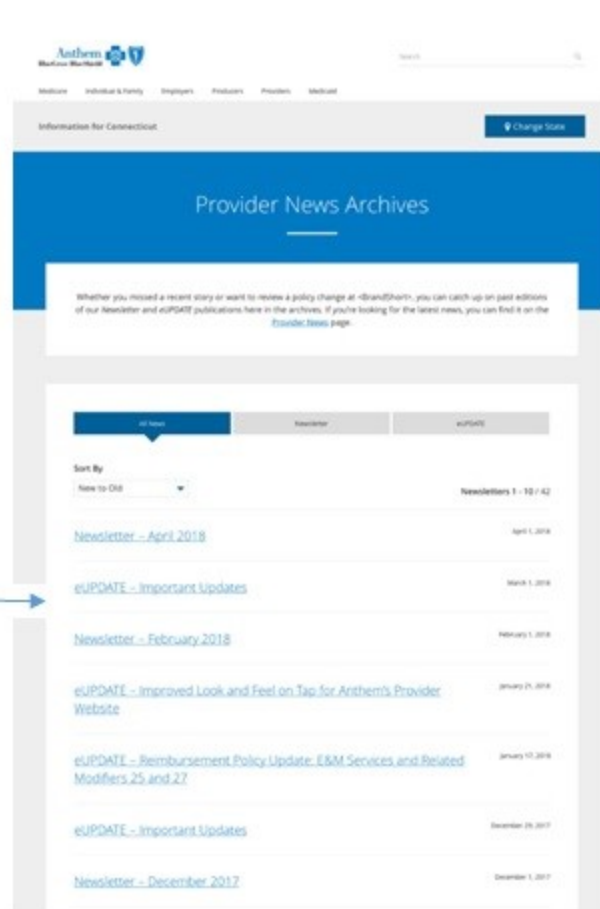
Anthem
BlueCross BlueShield

Search

Medicare Individual & Family Employers Producers Providers Medicaid

Information for Connecticut

Change State

Provider News Archives

Whether you missed a recent story or want to review a policy change at <BrandShort>, you can catch up on past editions of our Newsletter and eUPDATE publications here in the archives. If you're looking for the latest news, you can find it on the Provider News page.

All News
Newsletter
eUPDATE

Sort By
New to Old

Newsletters 1 - 10 / 42

Newsletter – April 2018
April 1, 2018

eUPDATE – Important Updates
March 1, 2018

Newsletter – February 2018
February 1, 2018

eUPDATE – Improved Look and Feel on Tap for Anthem's Provider Website
January 21, 2018

eUPDATE – Reimbursement Policy Update: E&M Services and Related Modifiers 25 and 27
January 17, 2018

eUPDATE – Important Updates
December 29, 2017

Newsletter – December 2017
December 1, 2017